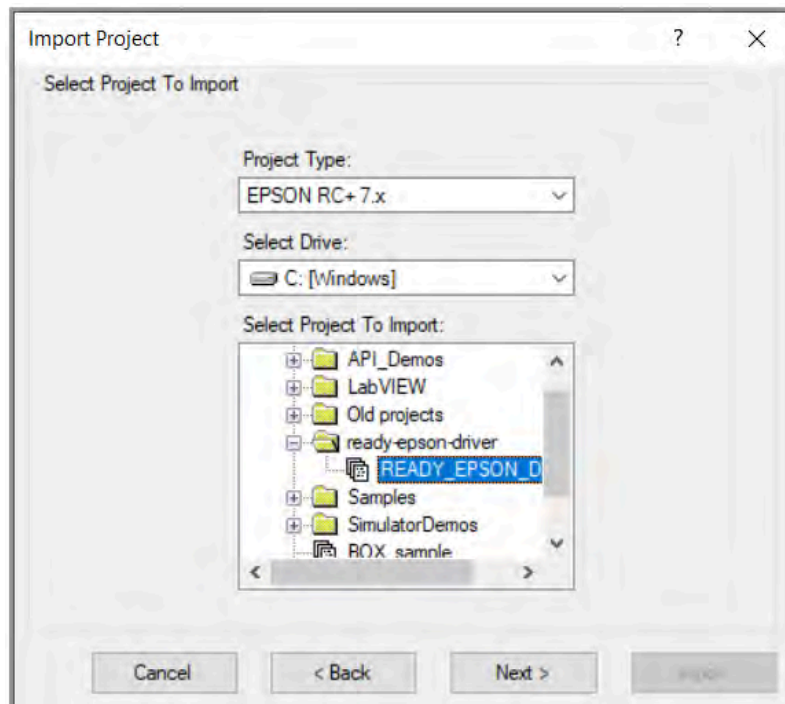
Import Project ? ✕

Select Project To Import

Project Type:

EPSON RC+ 7.x

Select Drive:

C: [Windows]

Select Project To Import:

API_Demos
LabVIEW
Old projects
ready-epson-driver
READY_EPSON_D
Samples
SimulatorDemos
BOX_sample

Cancel
< Back
Next >
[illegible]